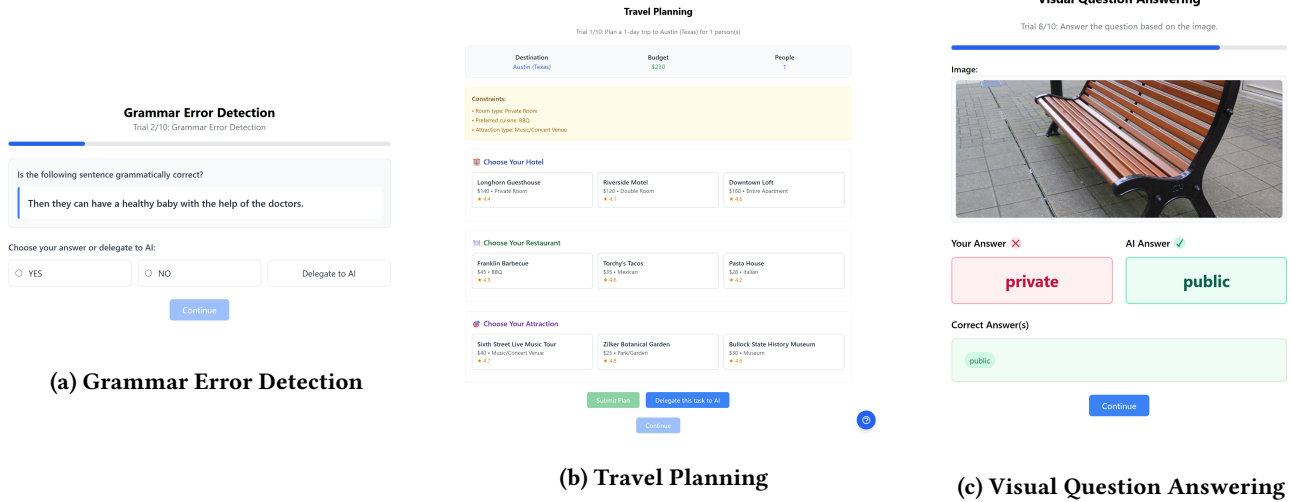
Grammar Error Detection
Trial 2/10: Grammar Error Detection

Is the following sentence grammatically correct?

Then they can have a healthy baby with the help of the doctors.

Choose your answer or delegate to AI:

YES
NO
Delegate to AI

Continue

(a) Grammar Error Detection

Travel Planning

Trial 1/10: Plan a 1-day trip to Austin (Texas) for 1 person(s)

| Destination | Budget | People |
|---|---|---|
| Austin (Texas) | $230 | 1 |

Constraints:
• Room type: Private Room
• Preferred cuisine: BBQ
• Attraction type: Music/Concert Venue

Choose Your Hotel

Longhorn Guesthouse
$140 • Private Room
★ 4.4

Riverside Motel
$120 • Double Room
★ 4.1

Downtown Loft
$160 • Entire Apartment
★ 4.0

Choose Your Restaurant

Franklin Barbecue
$45 • BBQ
★ 4.9

Torchy's Tacos
$35 • Mexican
★ 4.5

Pasta House
$28 • Italian
★ 4.2

Choose Your Attraction

Sixth Street Live Music Tour
$40 • Music/Concert Venue
★ 4.7

Zilker Botanical Garden
$25 • Park/Garden
★ 4.5

Bullock State History Museum
$30 • Museum
★ 4.6

Submit Plan
Delegate this task to AI

Continue

(b) Travel Planning

Visual Question Answering

Trial 8/10: Answer the question based on the image.

Image:

Your Answer ✕
AI Answer ✓

private
public

Correct Answer(s)

public

Continue

(c) Visual Question Answering